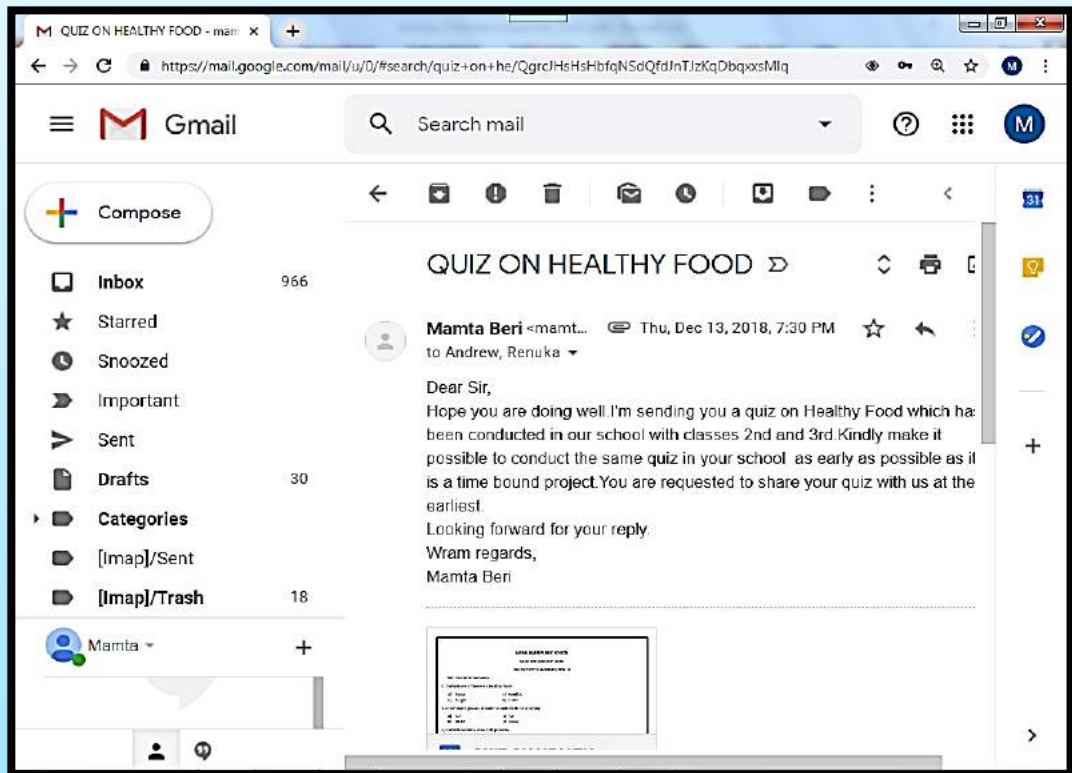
M QUIZ ON HEALTHY FOOD - mam ×

https://mail.google.com/mail/u/0/#search/quiz+on+he/QgrcJHsHsHbfqNSdQfdJnTJzKqDbqxsMlq

Gmail

Search mail

Compose

Inbox 966
Starred
Snoozed
Important
Sent
Drafts 30
Categories
[Imap]/Sent
[Imap]/Trash 18

Mamta

QUIZ ON HEALTHY FOOD

Mamta Beri <mamt... Thu, Dec 13, 2018, 7:30 PM
to Andrew, Renuka

Dear Sir,
Hope you are doing well.I'm sending you a quiz on Healthy Food which ha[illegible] been conducted in our school with classes 2nd and 3rd.Kindly make it possible to conduct the same quiz in your school as early as possible as i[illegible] is a time bound project.You are requested to share your quiz with us at the earliest.
Looking forward for your reply.
Wram regards,
Mamta Beri

31